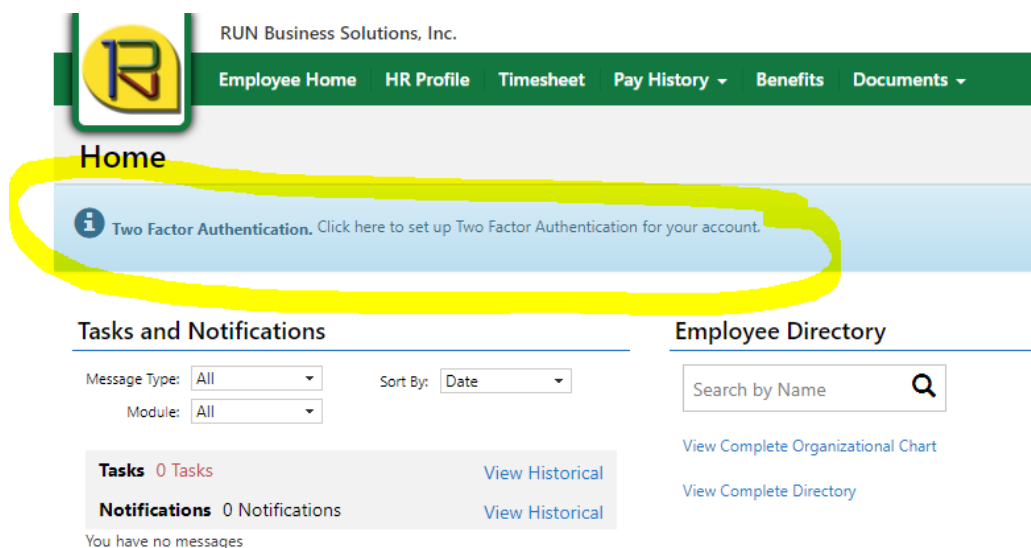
RUN Business Solutions, Inc.

Employee Home HR Profile Timesheet Pay History Benefits Documents

Home

Two Factor Authentication. Click here to set up Two Factor Authentication for your account.

Tasks and Notifications

Message Type: All

Sort By: Date

Module: All

Tasks 0 Tasks View Historical

Notifications 0 Notifications View Historical

You have no messages

Employee Directory

Search by Name

View Complete Organizational Chart

View Complete Directory